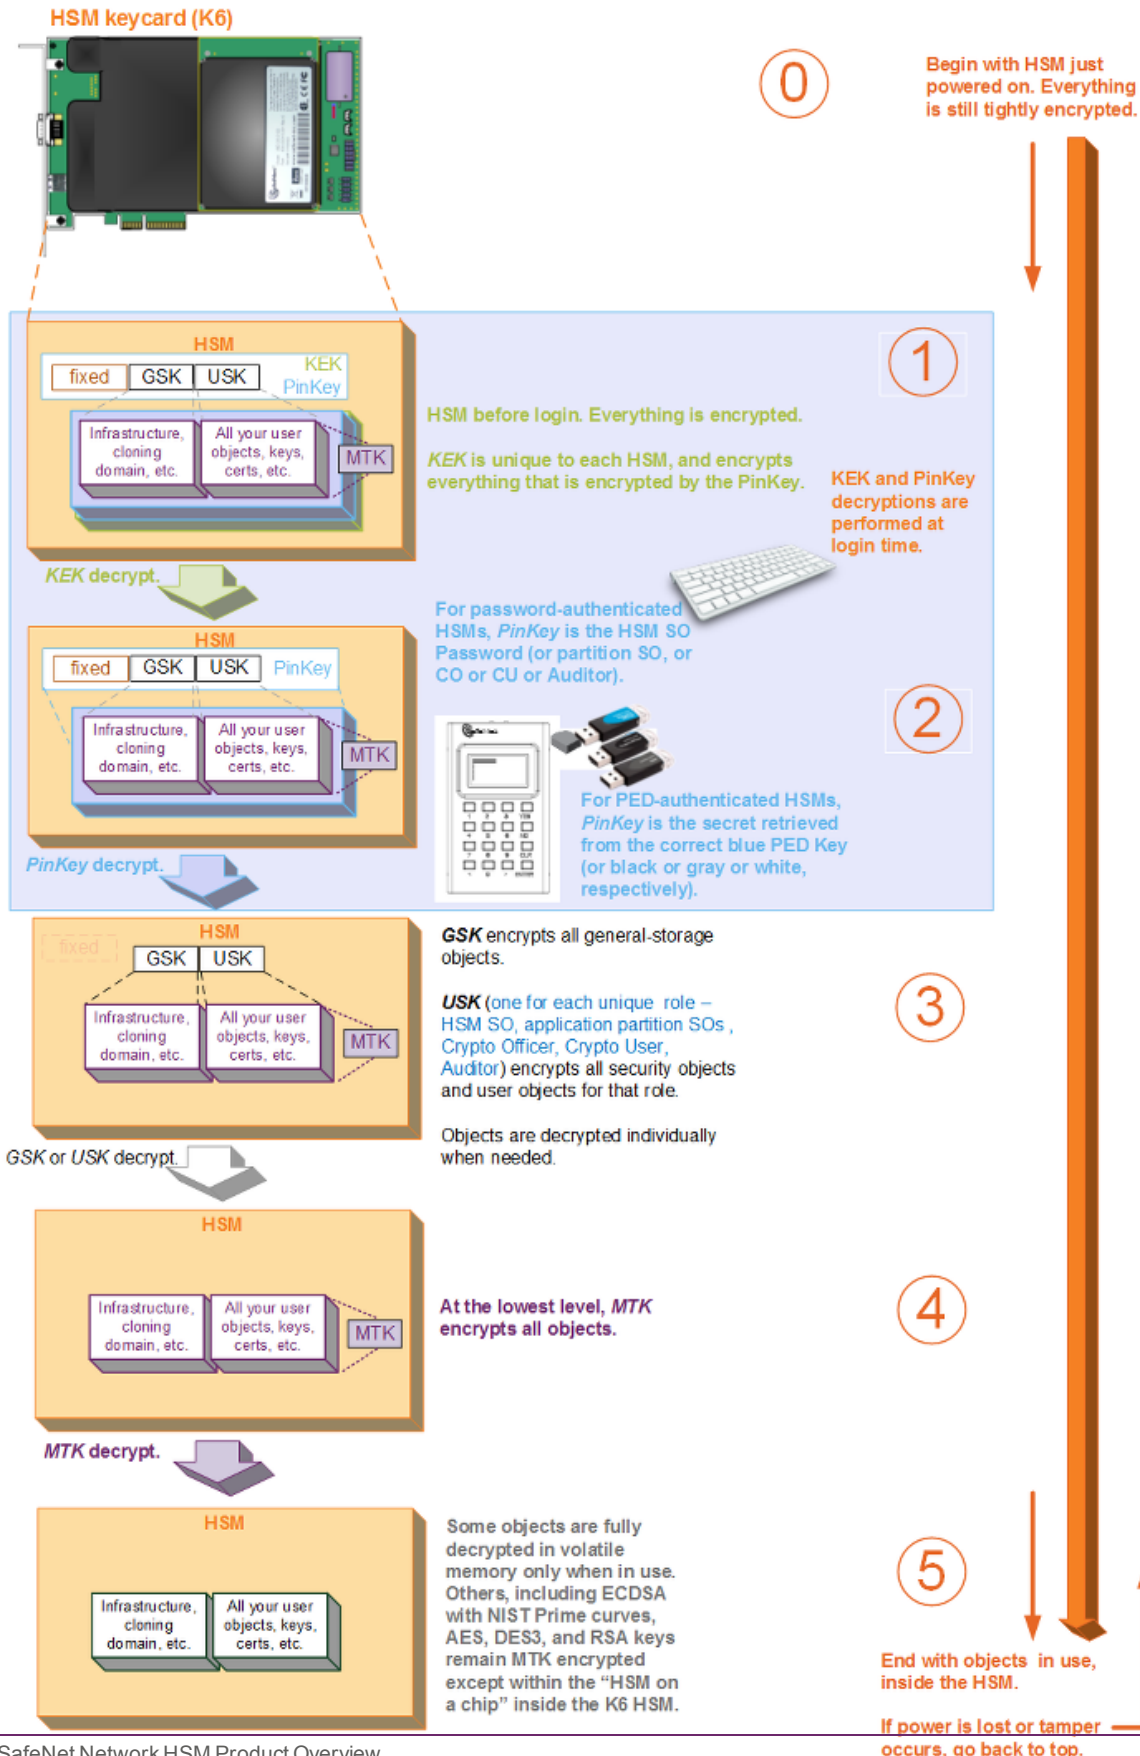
HSM keycard (K6)

0

Begin with HSM just powered on. Everything is still tightly encrypted.

HSM
fixed GSK USK KEK PinKey
Infrastructure, cloning domain, etc. All your user objects, keys, certs, etc. MTK

1

HSM before login. Everything is encrypted.

KEK is unique to each HSM, and encrypts everything that is encrypted by the PinKey.

KEK and PinKey decryptions are performed at login time.

KEK decrypt.

For password-authenticated HSMs, PinKey is the HSM SO Password (or partition SO, or CO or CU or Auditor).

HSM
fixed GSK USK PinKey
Infrastructure, cloning domain, etc. All your user objects, keys, certs, etc. MTK

2

For PED-authenticated HSMs, PinKey is the secret retrieved from the correct blue PED Key (or black or gray or white, respectively).

PinKey decrypt.

HSM
fixed GSK USK
Infrastructure, cloning domain, etc. All your user objects, keys, certs, etc. MTK

GSK encrypts all general-storage objects.

USK (one for each unique role – HSM SO, application partition SOs , Crypto Officer, Crypto User, Auditor) encrypts all security objects and user objects for that role.

Objects are decrypted individually when needed.

3

GSK or USK decrypt.

HSM
Infrastructure, cloning domain, etc. All your user objects, keys, certs, etc. MTK

At the lowest level, MTK encrypts all objects.

4

MTK decrypt.

HSM
Infrastructure, cloning domain, etc. All your user objects, keys, certs, etc.

Some objects are fully decrypted in volatile memory only when in use. Others, including ECDSA with NIST Prime curves, AES, DES3, and RSA keys remain MTK encrypted except within the “HSM on a chip” inside the K6 HSM.

5

End with objects in use, inside the HSM.

If power is lost or tamper occurs, go back to top.

SafeNet Network HSM Product Overview